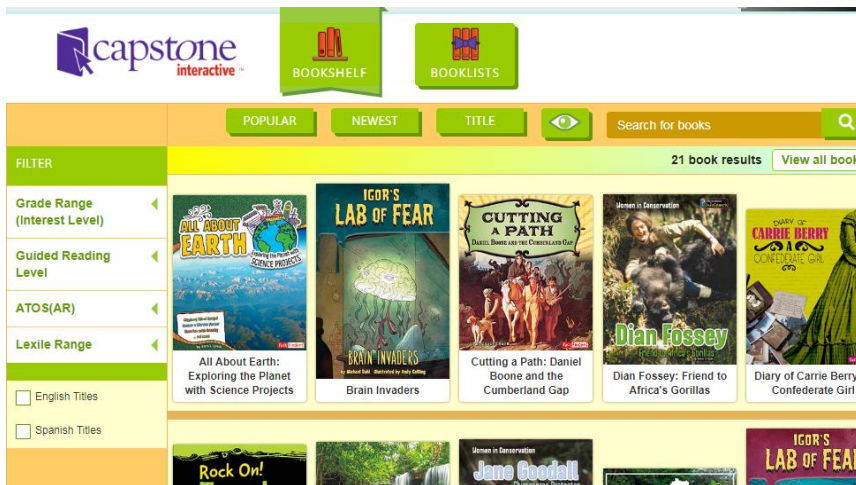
capstone interactive

BOOKSHELF

BOOKLISTS

POPULAR

NEWEST

TITLE

Search for books

FILTER

Grade Range (Interest Level)

Guided Reading Level

ATOS(AR)

Lexile Range

English Titles

Spanish Titles

21 book results

View all book

ALL ABOUT EARTH Exploring the Planet with Science Projects

All About Earth: Exploring the Planet with Science Projects

IGOR'S LAB OF FEAR

BRAIN INVADERS

Brain Invaders

CUTTING A PATH Daniel Boone and the Cumberland Gap

Cutting a Path: Daniel Boone and the Cumberland Gap

Women in Conservation

Dian Fossey Friend to Africa's Gorillas

Dian Fossey: Friend to Africa's Gorillas

DIARY OF CARRIE BERRY A CONFEDERATE GIRL

Diary of Carrie Berry Confederate Girl

Rock On!

Women in Conservation

Jane Goodall

IGOR'S LAB OF FEAR